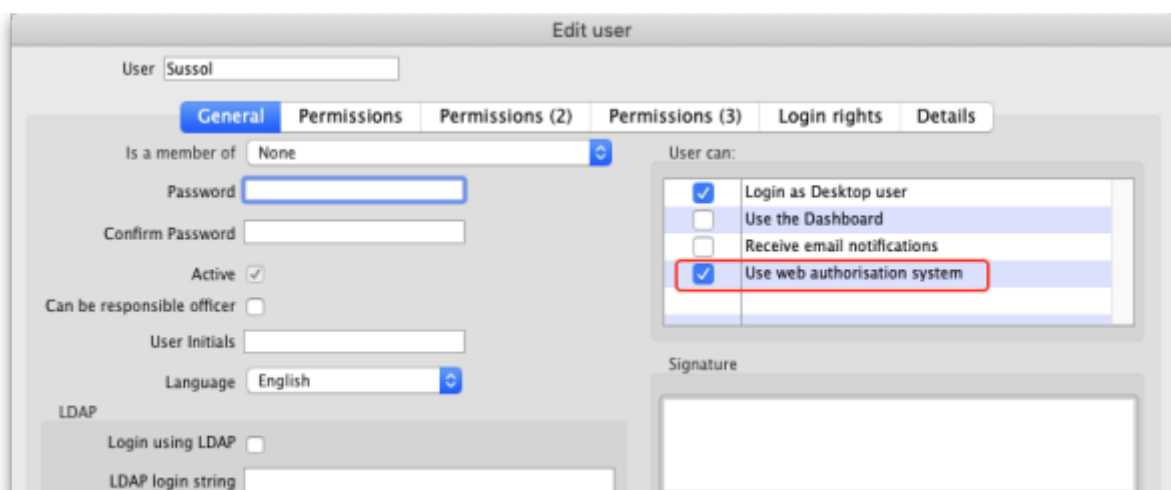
Edit user

User Sussol

General | Permissions | Permissions (2) | Permissions (3) | Login rights | Details

Is a member of None

Password

Confirm Password

Active

Can be responsible officer

User Initials

Language English

LDAP

Login using LDAP

LDAP login string

User can:

Login as Desktop user
Use the Dashboard
Receive email notifications
Use web authorisation system

Signature